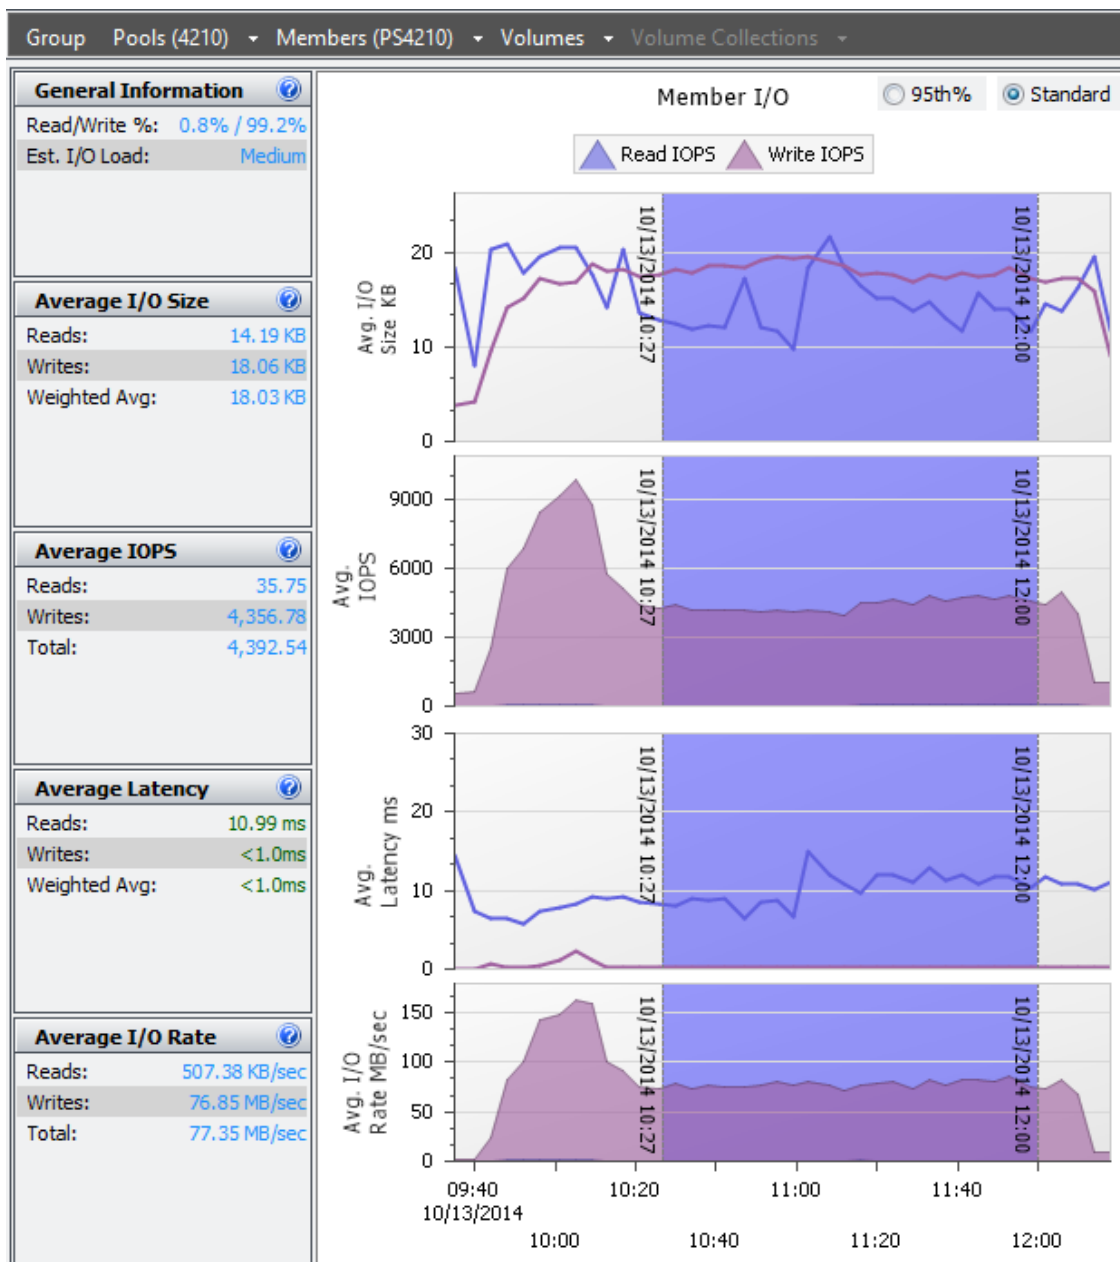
Group Pools (4210) Members (PS4210) Volumes Volume Collections

General Information
Read/Write %: 0.8% / 99.2%
Est. I/O Load: Medium

Average I/O Size
Reads: 14.19 KB
Writes: 18.06 KB
Weighted Avg: 18.03 KB

Average IOPS
Reads: 35.75
Writes: 4,356.78
Total: 4,392.54

Average Latency
Reads: 10.99 ms
Writes: <1.0ms
Weighted Avg: <1.0ms

Average I/O Rate
Reads: 507.38 KB/sec
Writes: 76.85 MB/sec
Total: 77.35 MB/sec

Member I/O
95th%
Standard

Read IOPS Write IOPS

Avg. I/O Size KB
20
10
0
10/13/2014 10:27
10/13/2014 12:00

Avg. IOPS
9000
6000
3000
0
10/13/2014 10:27
10/13/2014 12:00

Avg. Latency ms
30
20
10
0
10/13/2014 10:27
10/13/2014 12:00

Avg. I/O Rate MB/sec
150
100
50
0
10/13/2014 10:27
10/13/2014 12:00

09:40
10/13/2014
10:20
11:00
11:40
10:00
10:40
11:20
12:00